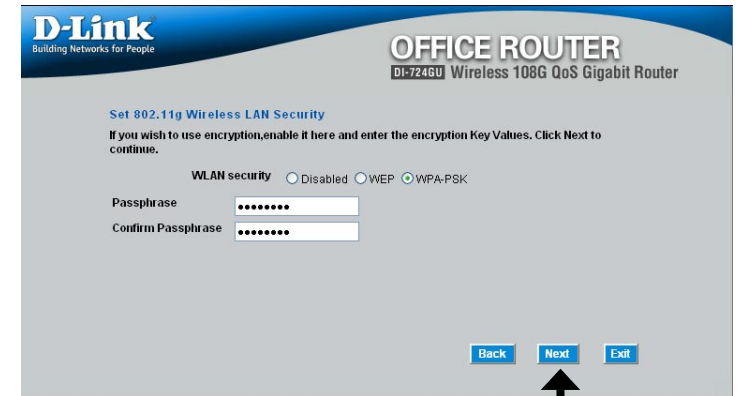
D-Link
Building Networks for People

OFFICE ROUTER
DI-724GU Wireless 108G QoS Gigabit Router

Set 802.11g Wireless LAN Security

If you wish to use encryption,enable it here and enter the encryption Key Values. Click Next to continue.

WLAN security Disabled WEP WPA-PSK

Passphrase ••••••••

Confirm Passphrase ••••••••

Back Next Exit